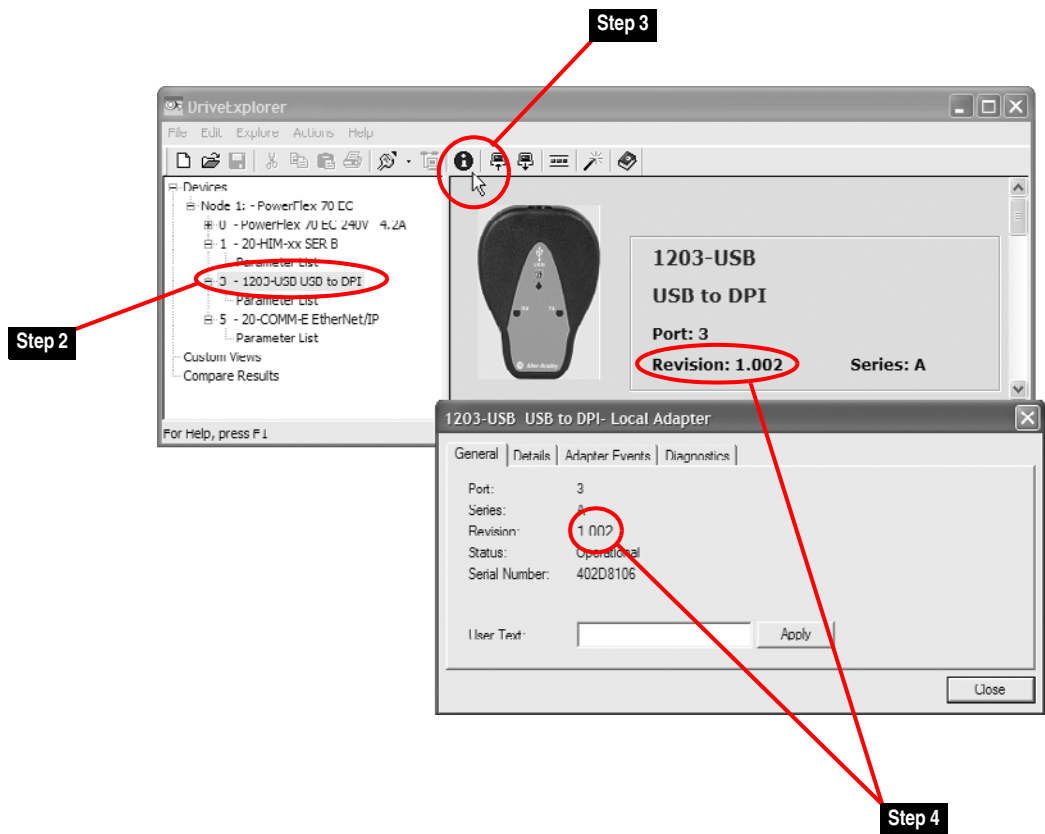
Step 3

DriveExplorer

File Edit Explore Actions Help

Devices
Node 1: - PowerFlex 70 EC
0 - PowerFlex 70 EC 240V 4.2A
1 - 20-HIM-xx SER B
Parameter List
3 - 1203-USB USB to DPI
Parameter List
5 - 20-COMM-E EtherNet/IP
Parameter List
Custom Views
Compare Results

Step 2

1203-USB
USB to DPI
Port: 3
Revision: 1.002
Series: A

For Help, press F1

1203-USB USB to DPI- Local Adapter

General | Details | Adapter Events | Diagnostics

Port: 3
Series: A
Revision: 1.002
Status: Operational
Serial Number: 402D8106

User Text:
Apply

Close

Step 4